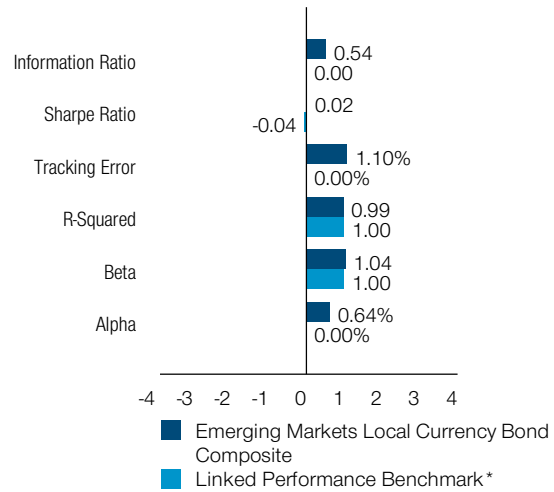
Information Ratio 0.54 0.00

Sharpe Ratio 0.02 -0.04

Tracking Error 1.10% 0.00%

R-Squared 0.99 1.00

Beta 1.04 1.00

Alpha 0.64% 0.00%

-4 -3 -2 -1 0 1 2 3 4

Emerging Markets Local Currency Bond Composite

Linked Performance Benchmark*